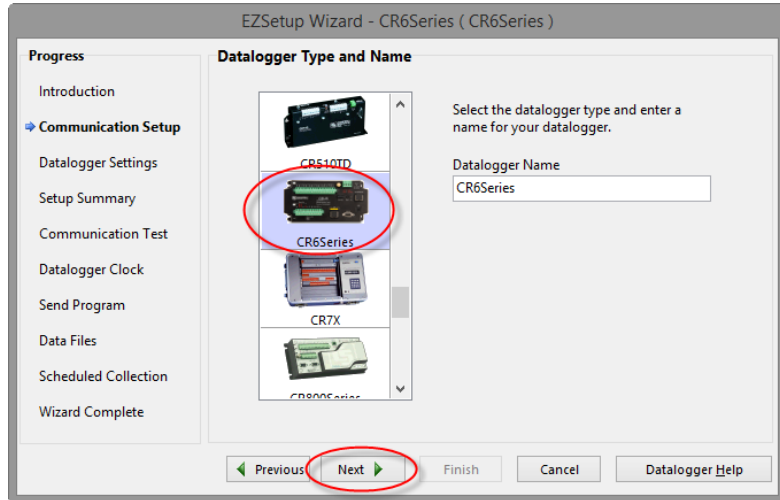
EZSetup Wizard - CR6Series ( CR6Series )

Progress

Introduction

Communication Setup

Datalogger Settings

Setup Summary

Communication Test

Datalogger Clock

Send Program

Data Files

Scheduled Collection

Wizard Complete

Datalogger Type and Name

CR510TD

CR6Series

CR7X

CR800Series

Select the datalogger type and enter a name for your datalogger.

Datalogger Name

CR6Series

Previous

Next

Finish

Cancel

Datalogger Help